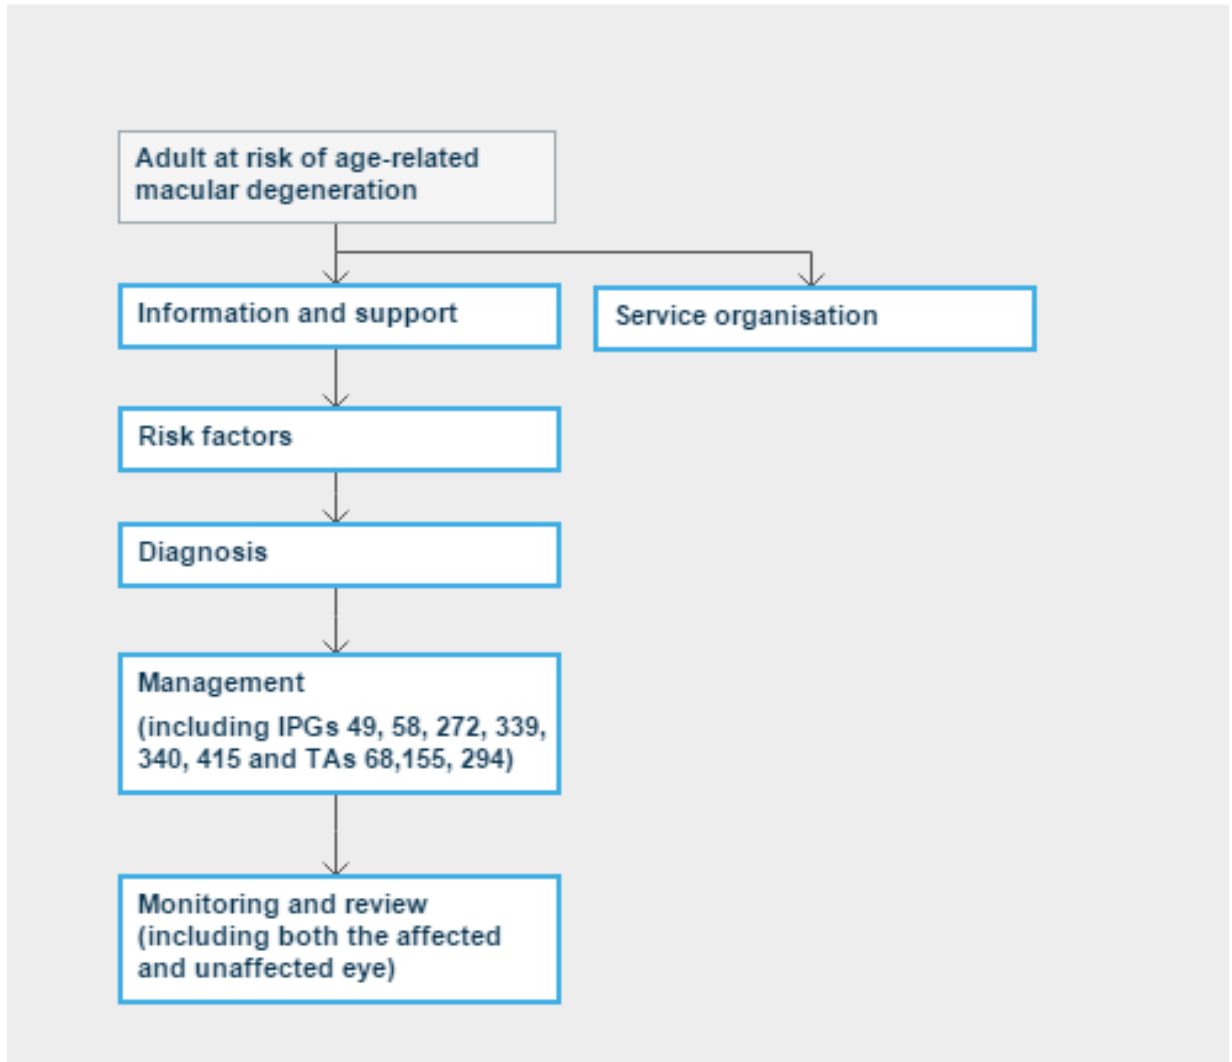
Adult at risk of age-related macular degeneration

Information and support

Service organisation

Risk factors

Diagnosis

Management
(including IPGs 49, 58, 272, 339, 340, 415 and TAs 68,155, 294)

Monitoring and review (including both the affected and unaffected eye)